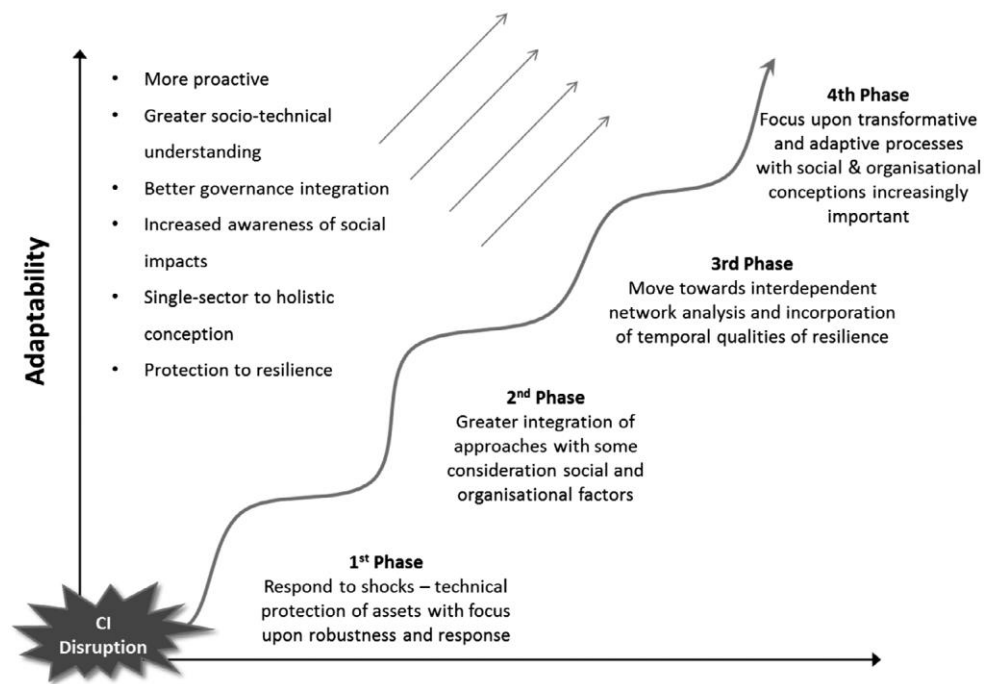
Adaptability

- More proactive
- Greater socio-technical understanding
- Better governance integration
- Increased awareness of social impacts
- Single-sector to holistic conception
- Protection to resilience

**4th Phase**
Focus upon transformative and adaptive processes with social & organisational conceptions increasingly important

**3rd Phase**
Move towards interdependent network analysis and incorporation of temporal qualities of resilience

**2$^{nd}$ Phase**
Greater integration of approaches with some consideration social and organisational factors

**1$^{st}$ Phase**
Respond to shocks – technical protection of assets with focus upon robustness and response

CI Disruption